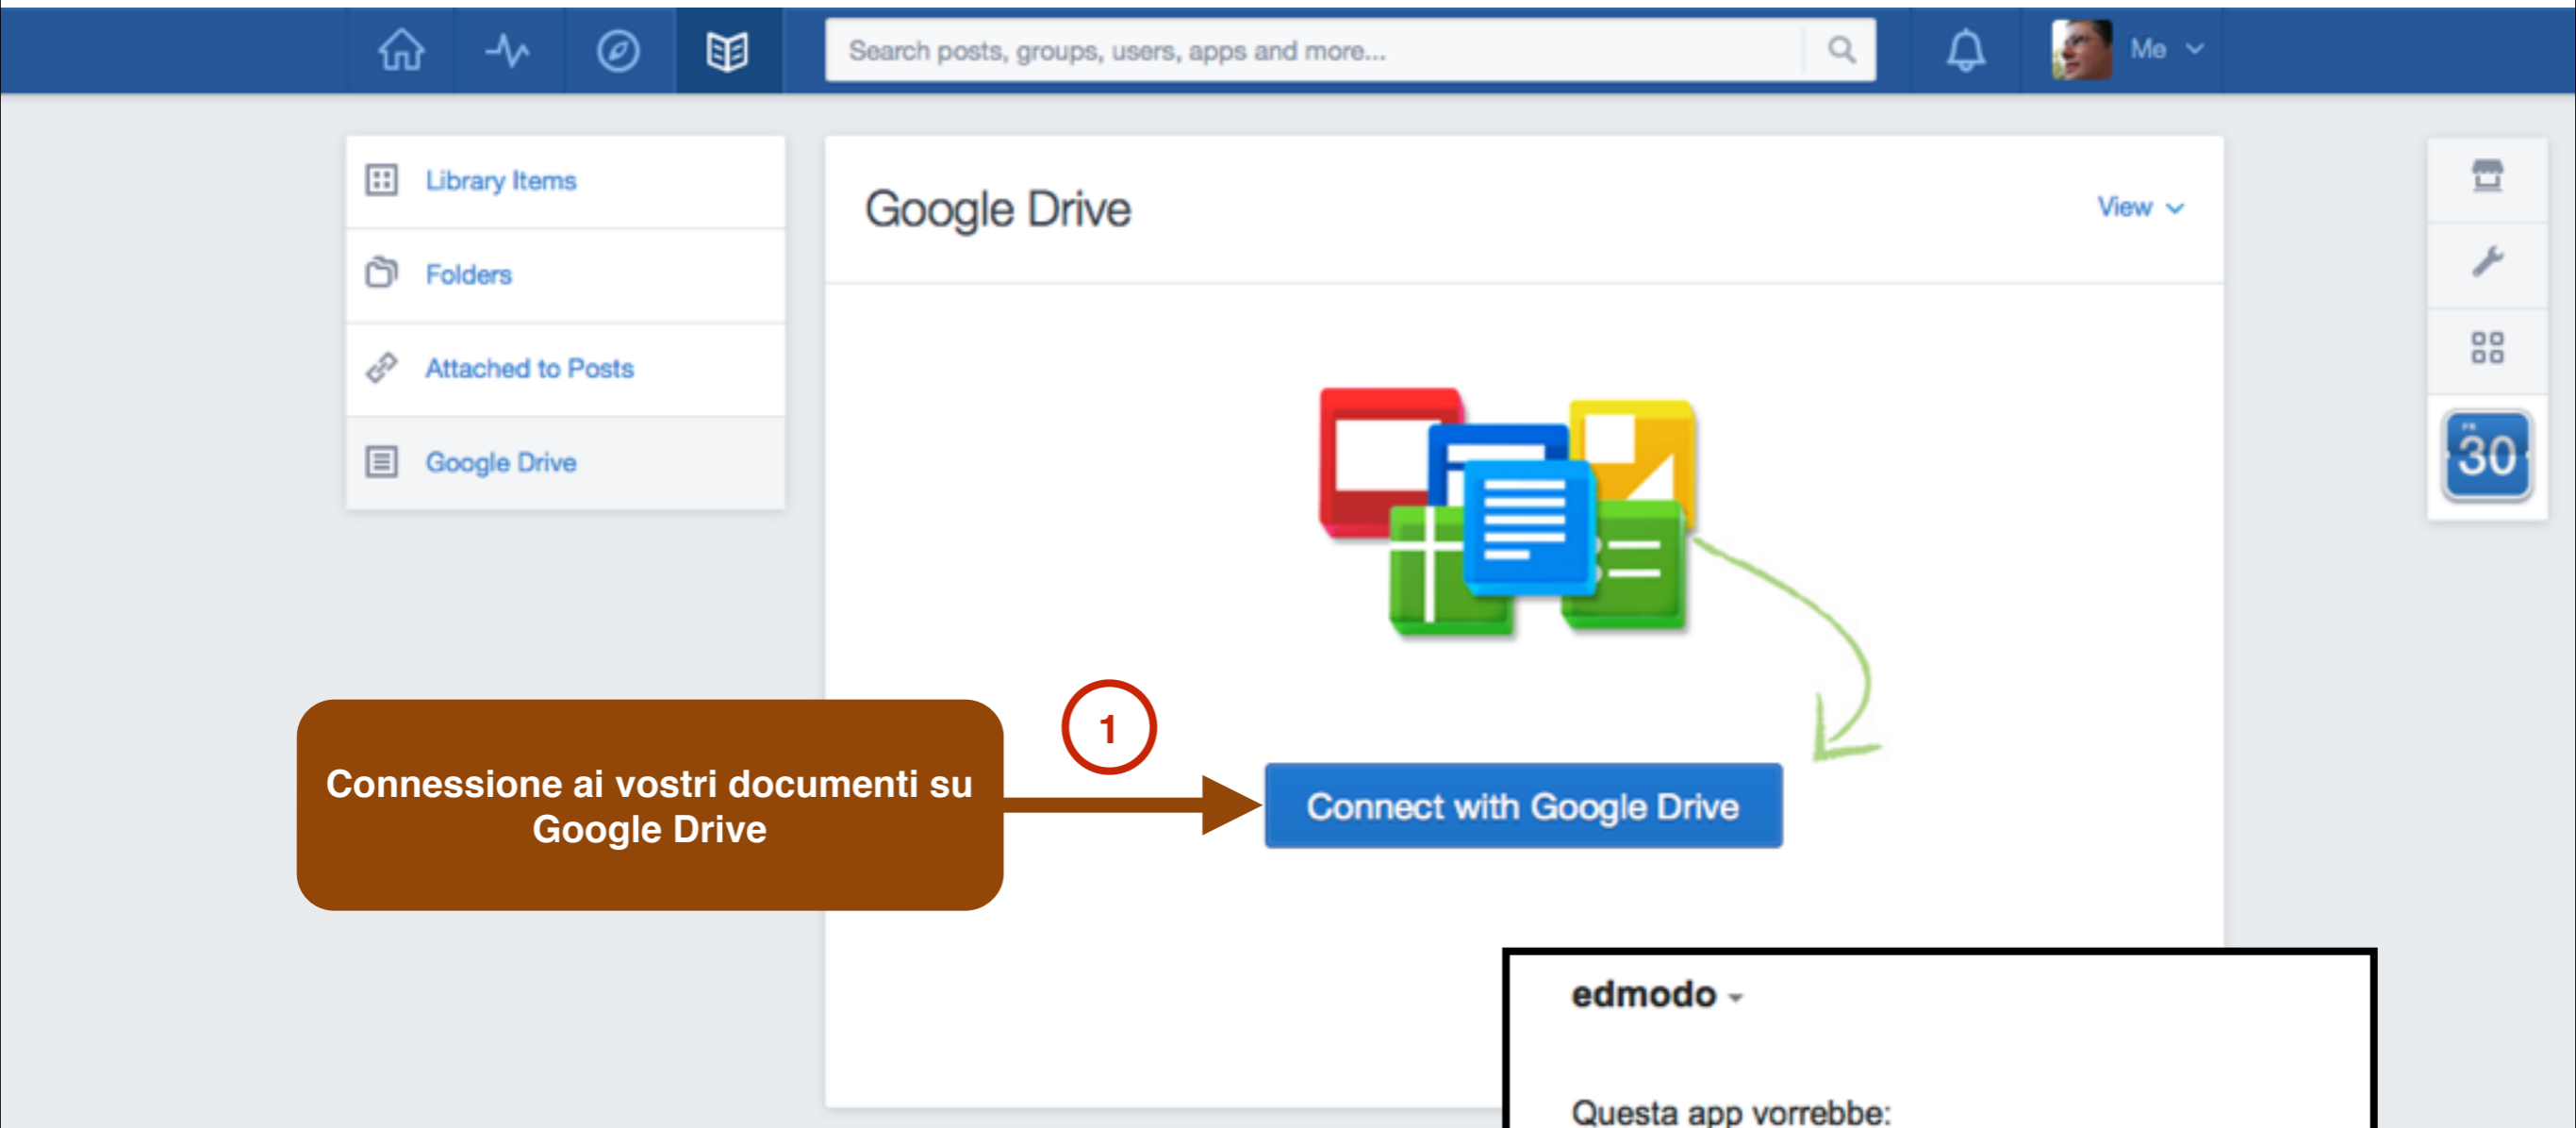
Search posts, groups, users, apps and more...

Me

Library Items

Folders

Attached to Posts

Google Drive

Google Drive

View

30

1

Connessione ai vostri documenti su Google Drive

Connect with Google Drive

edmodo

Questa app vorrebbe: